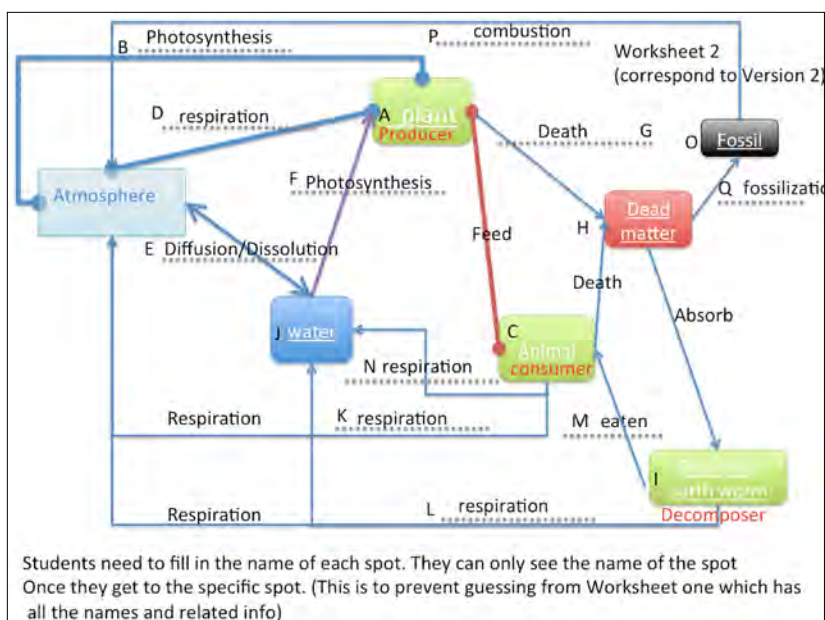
B Photosynthesis

P combustion

Worksheet 2 (correspond to Version 2)

D respiration

A plant Producer

Death G

O Fossil

Atmosphere

F Photosynthesis

Q fossilizatio

H Dead matter

Feed

E Diffusion/Dissolution

Death

J water

Absorb

C Animal consumer

N respiration

Respiration

K respiration

M eaten

I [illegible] earth worm

Respiration

L respiration

Decomposer

Students need to fill in the name of each spot. They can only see the name of the spot Once they get to the specific spot. (This is to prevent guessing from Worksheet one which has all the names and related info)